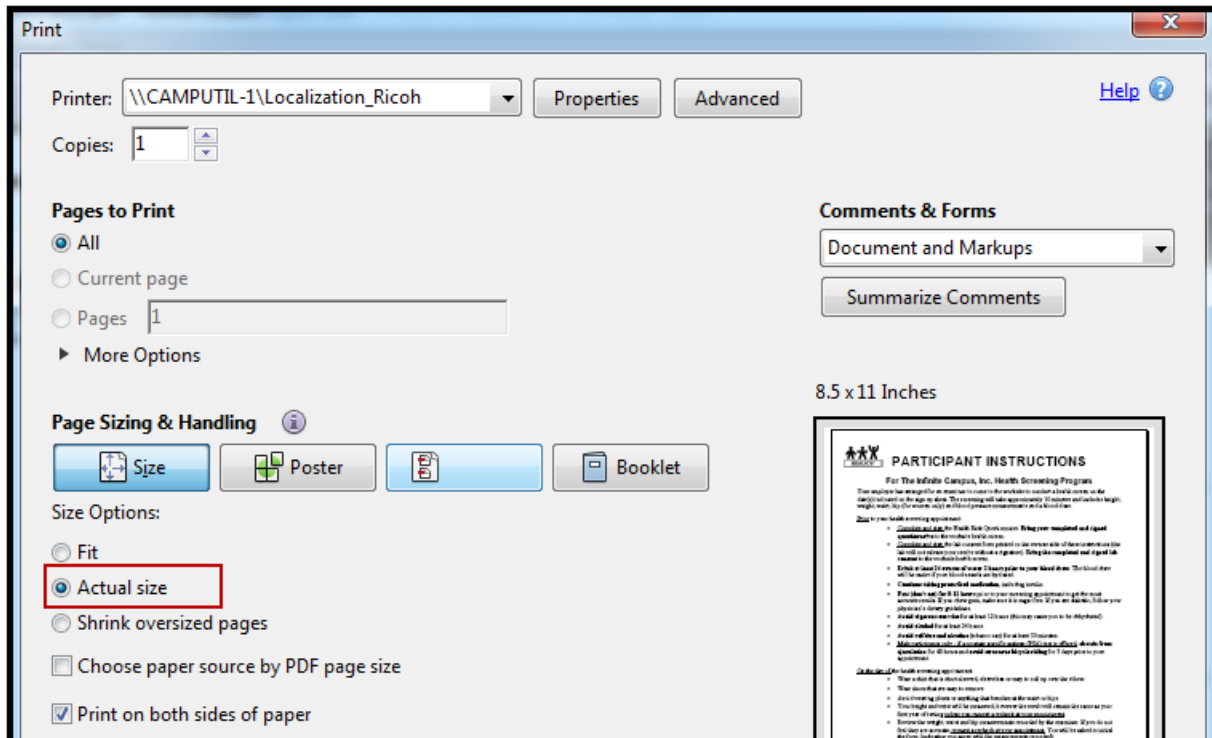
Print

Printer: \\CAMPUTIL-1\Localization_Ricoh

Properties

Advanced

Help

Copies: 1

Pages to Print

All

Current page

Pages 1

More Options

Comments & Forms

Document and Markups

Summarize Comments

8.5 x 11 Inches

Page Sizing & Handling

Size

Poster

Booklet

Size Options:

Fit

Actual size

Shrink oversized pages

Choose paper source by PDF page size

Print on both sides of paper

PARTICIPANT INSTRUCTIONS

For The Infinite Campus, Inc. Health Screening Program

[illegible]